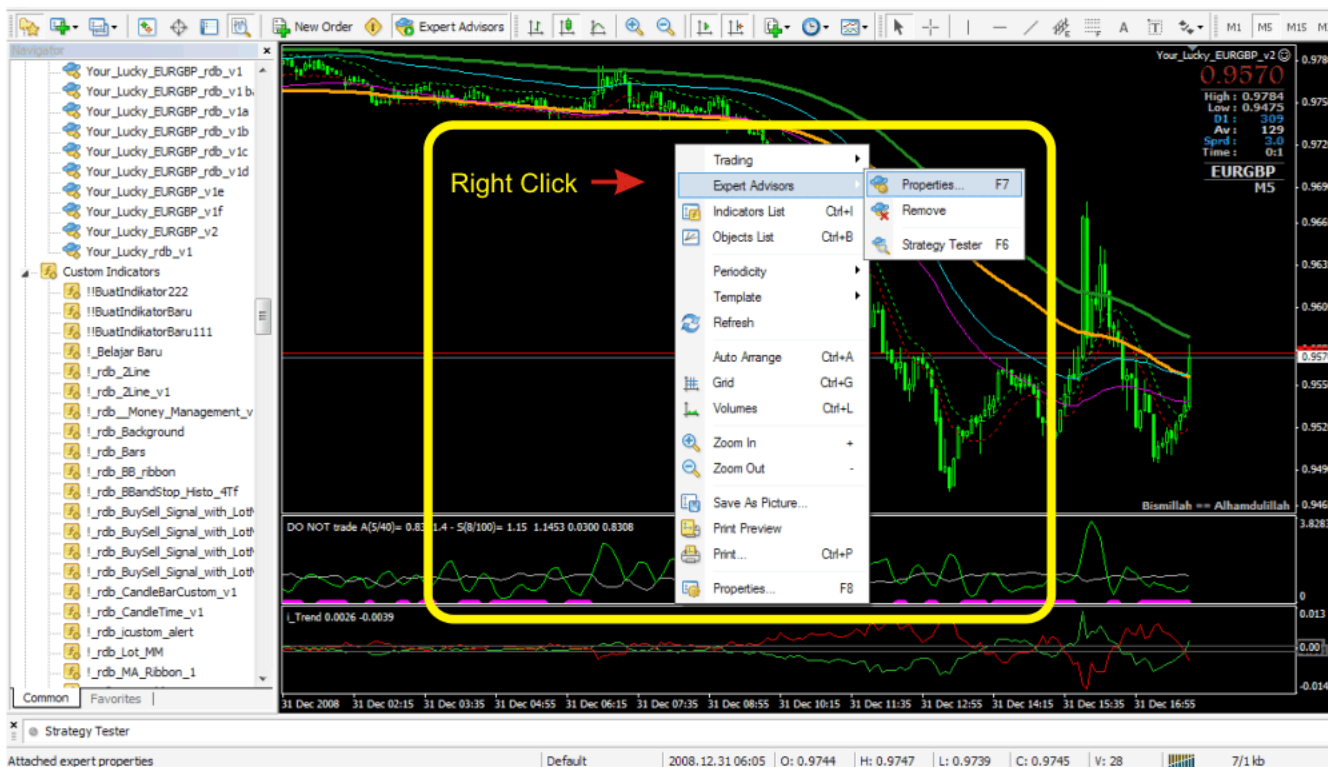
New Order | Expert Advisors | A | M1 | M5 | M15 | M

Navigator
Your_Lucky_EURGBP_rdb_v1
Your_Lucky_EURGBP_rdb_v1 b
Your_Lucky_EURGBP_rdb_v1a
Your_Lucky_EURGBP_rdb_v1b
Your_Lucky_EURGBP_rdb_v1c
Your_Lucky_EURGBP_rdb_v1d
Your_Lucky_EURGBP_v1e
Your_Lucky_EURGBP_v1f
Your_Lucky_EURGBP_v2
Your_Lucky_rdb_v1
Custom Indicators
!!BuatIndikator222
!!BuatIndikatorBaru
!!BuatIndikatorBaru111
!_Belajar Baru
!_rdb_2Line
!_rdb_2Line_v1
!_rdb__Money_Management_v
!_rdb_Background
!_rdb_Bars
!_rdb_BB_ribbon
!_rdb_BBandStop_Histo_4Tf
!_rdb_BuySell_Signal_with_Lot
!_rdb_BuySell_Signal_with_Lot
!_rdb_BuySell_Signal_with_Lot
!_rdb_BuySell_Signal_with_Lot
!_rdb_CandleBarCustom_v1
!_rdb_CandleTime_v1
!_rdb_icustom_alert
!_rdb_Lot_MM
!_rdb_MA_Ribbon_1
Common | Favorites

Your_Lucky_EURGBP_v2
0.9570
High : 0.9784
Low : 0.9475
D1 : 309
Av : 129
Sprd : 3.0
Time : 0:1
EURGBP
M5

Right Click

Trading
Expert Advisors
Indicators List Ctrl+I
Objects List Ctrl+B
Periodicity
Template
Refresh
Auto Arrange Ctrl+A
Grid Ctrl+G
Volumes Ctrl+L
Zoom In +
Zoom Out -
Save As Picture...
Print Preview
Print... Ctrl+P
Properties... F8

Properties... F7
Remove
Strategy Tester F6

Bismillah == Alhamdulillah
DO NOT trade A(5/40)= 0.83 1.4 - S(8/100)= 1.15 1.1453 0.0300 0.8308
i_Trend 0.0026 -0.0039

0.978 0.975 0.972 0.969 0.966 0.963 0.960 0.957 0.955 0.952 0.949 0.946 3.8283 0 0.013 0.00 -0.014

31 Dec 2008 | 31 Dec 02:15 | 31 Dec 03:35 | 31 Dec 04:55 | 31 Dec 06:15 | 31 Dec 07:35 | 31 Dec 08:55 | 31 Dec 10:15 | 31 Dec 11:35 | 31 Dec 12:55 | 31 Dec 14:15 | 31 Dec 15:35 | 31 Dec 16:55

Strategy Tester
Attached expert properties | Default | 2008.12.31 06:05 | O: 0.9744 | H: 0.9747 | L: 0.9739 | C: 0.9745 | V: 28 | 7/1 kb